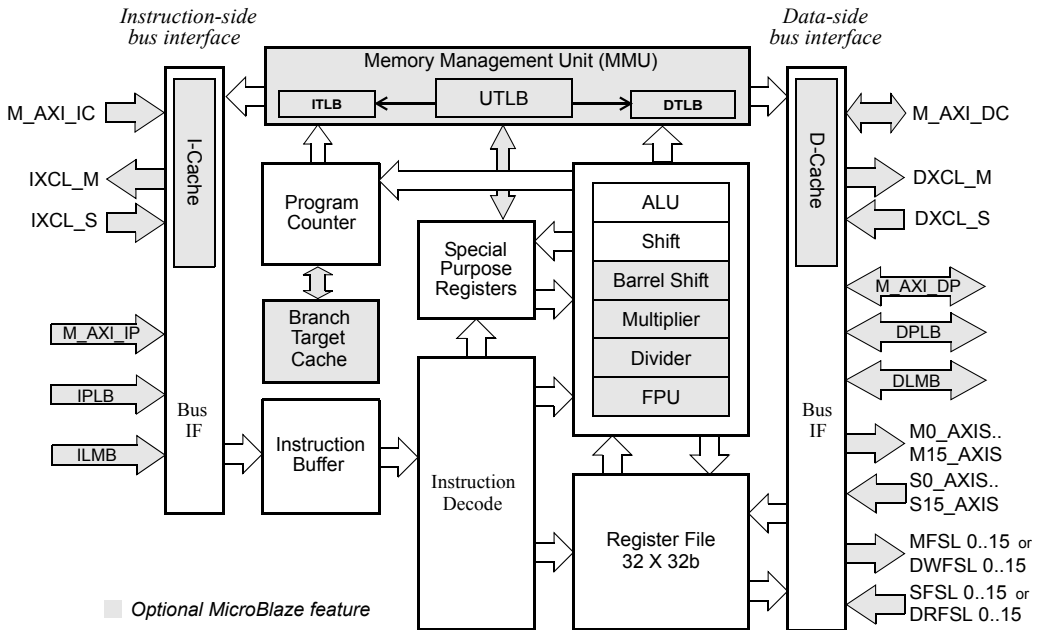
Instruction-side bus interface

Data-side bus interface

Memory Management Unit (MMU)

ITLB

UTLB

DTLB

M_AXI_IC

IXCL_M

IXCL_S

I-Cache

Program Counter

Special Purpose Registers

ALU

Shift

Barrel Shift

Multiplier

Divider

FPU

D-Cache

M_AXI_DC

DXCL_M

DXCL_S

M_AXI_DP

DPLB

DLMB

Branch Target Cache

M_AXI_IP

IPLB

ILMB

Bus IF

Instruction Buffer

Instruction Decode

Register File 32 X 32b

Bus IF

M0_AXIS.. M15_AXIS

S0_AXIS.. S15_AXIS

MFSL 0..15 or DWFSL 0..15

SFSL 0..15 or DRFSL 0..15

Optional MicroBlaze feature